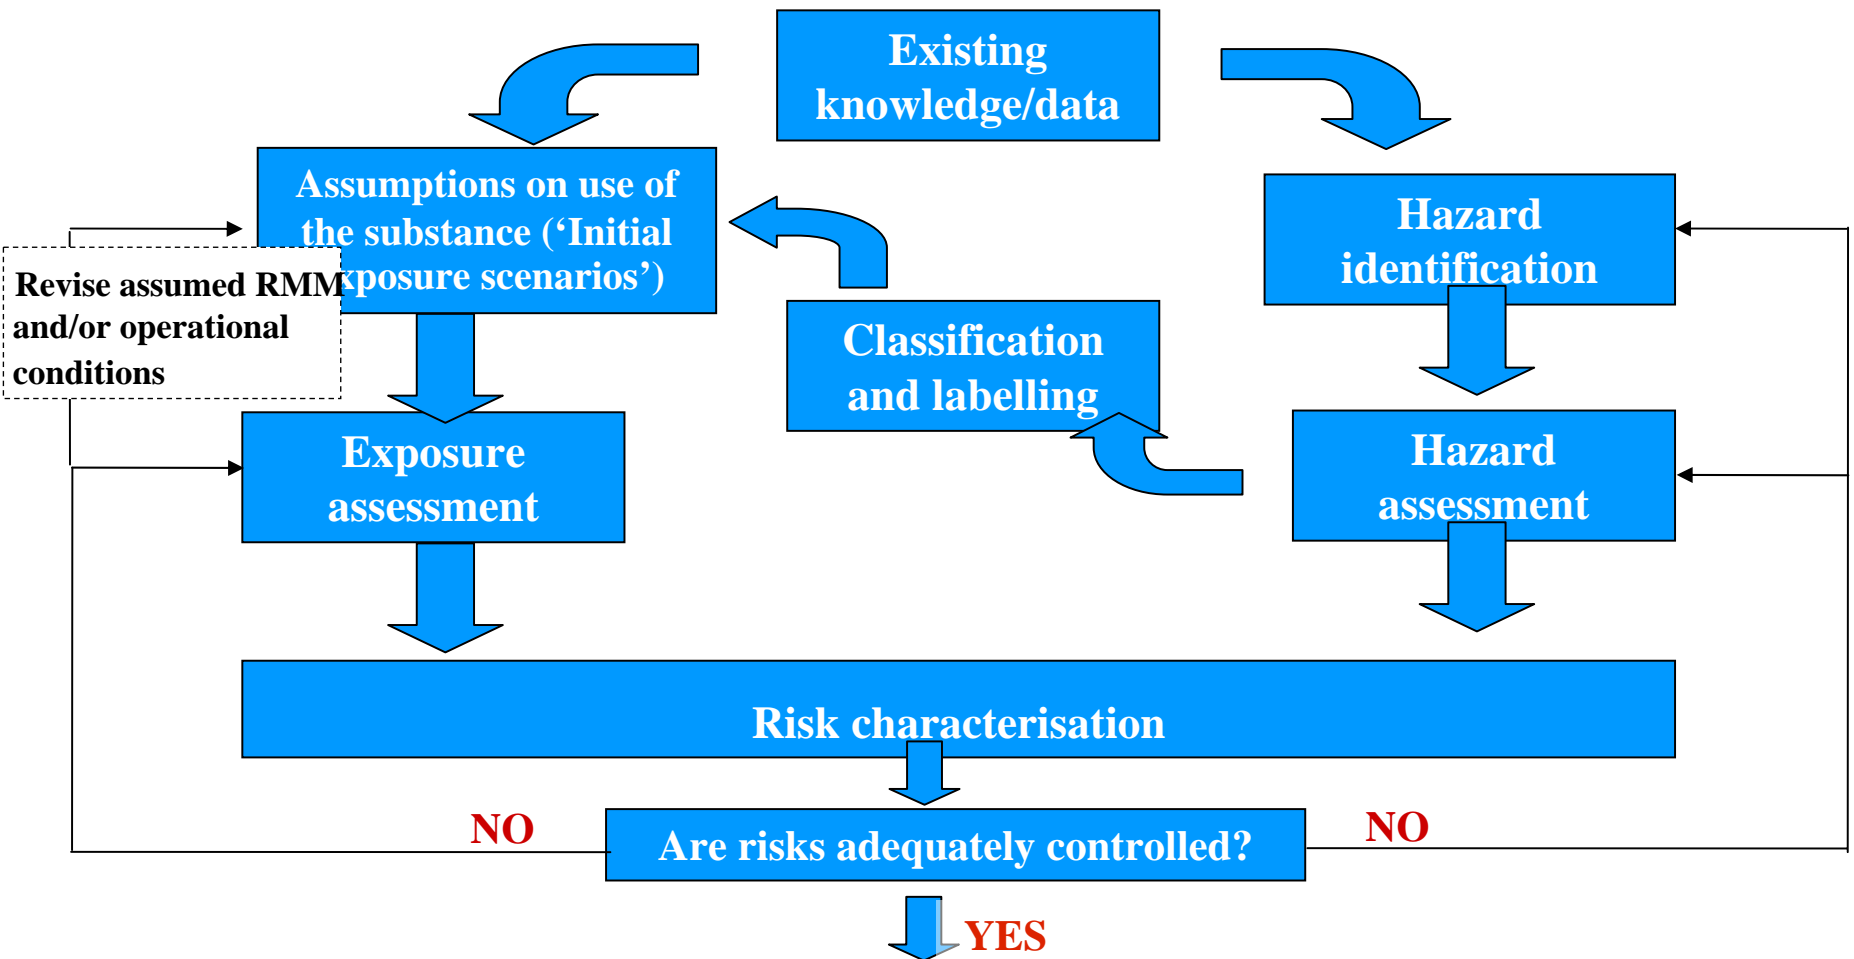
Existing knowledge/data

Assumptions on use of the substance ('Initial exposure scenarios')

Revise assumed RMM and/or operational conditions

Hazard identification

Classification and labelling

Exposure assessment

Hazard assessment

Risk characterisation

NO

Are risks adequately controlled?

NO

YES